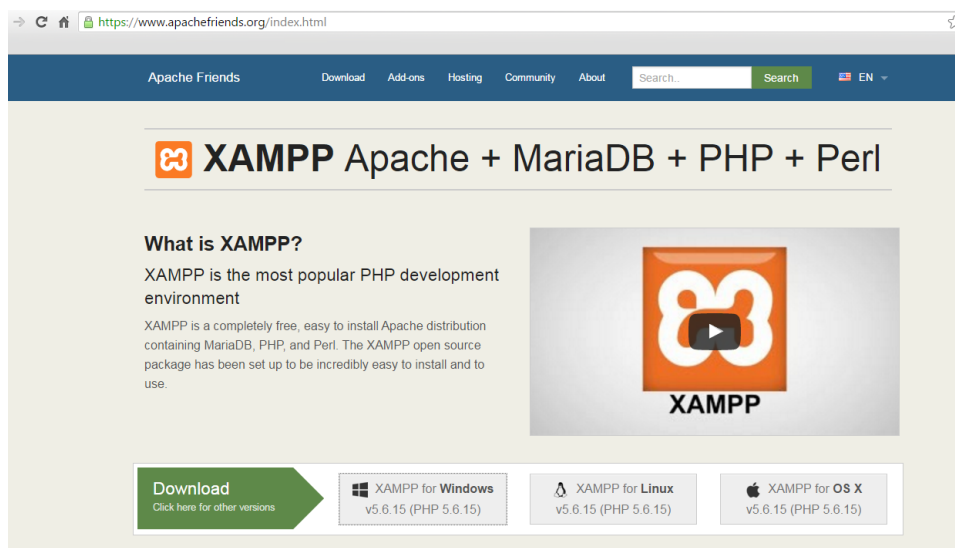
https://www.apachefriends.org/index.html

Apache Friends Download Add-ons Hosting Community About Search.. Search EN

XAMPP Apache + MariaDB + PHP + Perl

What is XAMPP?

XAMPP is the most popular PHP development environment

XAMPP is a completely free, easy to install Apache distribution containing MariaDB, PHP, and Perl. The XAMPP open source package has been set up to be incredibly easy to install and to use.

XAMPP

Download
Click here for other versions

XAMPP for Windows
v5.6.15 (PHP 5.6.15)

XAMPP for Linux
v5.6.15 (PHP 5.6.15)

XAMPP for OS X
v5.6.15 (PHP 5.6.15)